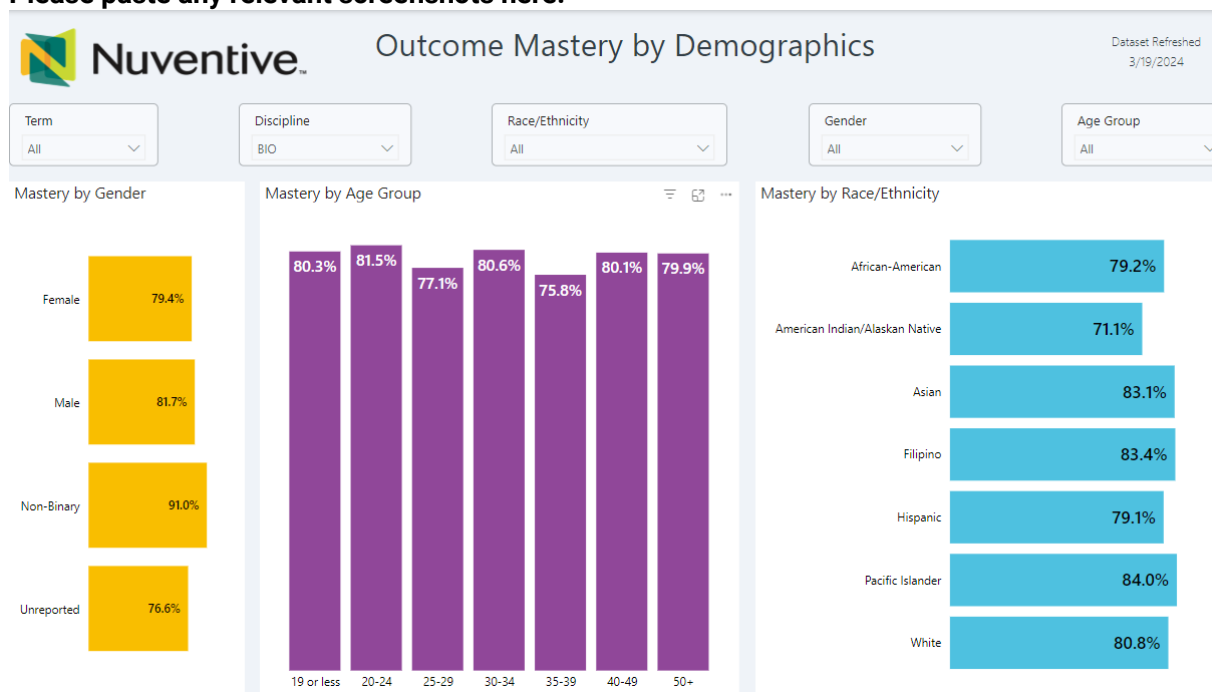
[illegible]

Nuventive.

Outcome Mastery by Demographics

Dataset Refreshed
3/19/2024

Term
All

Discipline
BIO

Race/Ethnicity
All

Gender
All

Age Group
All

Mastery by Gender

Female 79.4%

Male 81.7%

Non-Binary 91.0%

Unreported 76.6%

Mastery by Age Group

80.3% 81.5% 77.1% 80.6% 75.8% 80.1% 79.9%

19 or less 20-24 25-29 30-34 35-39 40-49 50+

Mastery by Race/Ethnicity

African-American 79.2%

American Indian/Alaskan Native 71.1%

Asian 83.1%

Filipino 83.4%

Hispanic 79.1%

Pacific Islander 84.0%

White 80.8%